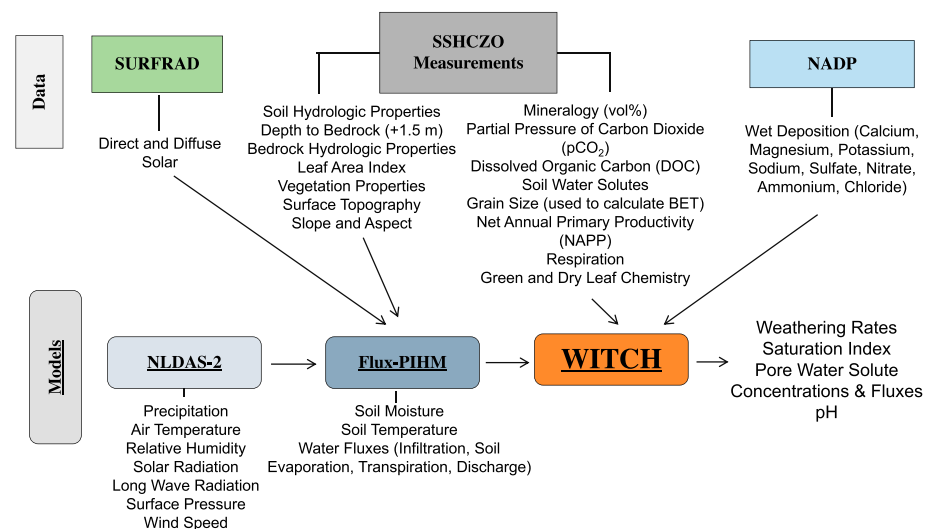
Data

SURFRAD

SSHCZO Measurements

NADP

Direct and Diffuse Solar

Soil Hydrologic Properties
Depth to Bedrock (+1.5 m)
Bedrock Hydrologic Properties
Leaf Area Index
Vegetation Properties
Surface Topography
Slope and Aspect

Mineralogy (vol%)
Partial Pressure of Carbon Dioxide ($pCO_2$)
Dissolved Organic Carbon (DOC)
Soil Water Solutes
Grain Size (used to calculate BET)
Net Annual Primary Productivity (NAPP)
Respiration
Green and Dry Leaf Chemistry

Wet Deposition (Calcium, Magnesium, Potassium, Sodium, Sulfate, Nitrate, Ammonium, Chloride)

Models

NLDAS-2

Flux-PIHM

WITCH

Weathering Rates
Saturation Index
Pore Water Solute Concentrations & Fluxes
pH

Precipitation
Air Temperature
Relative Humidity
Solar Radiation
Long Wave Radiation
Surface Pressure
Wind Speed

Soil Moisture
Soil Temperature
Water Fluxes (Infiltration, Soil Evaporation, Transpiration, Discharge)